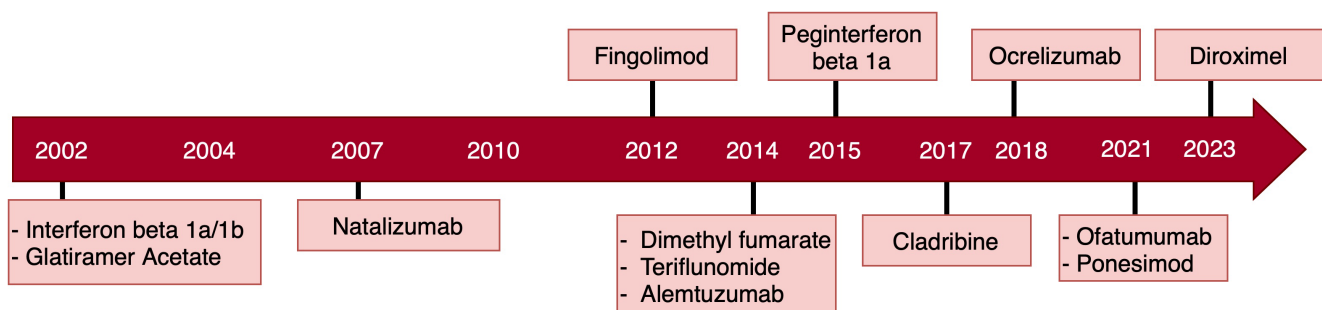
Fingolimod

Peginterferon beta 1a

Ocrelizumab

Diroximel

2002 2004 2007 2010 2012 2014 2015 2017 2018 2021 2023

- Interferon beta 1a/1b
- Glatiramer Acetate

Natalizumab

- Dimethyl fumarate
- Teriflunomide
- Alemtuzumab

Cladribine

- Ofatumumab
- Ponesimod